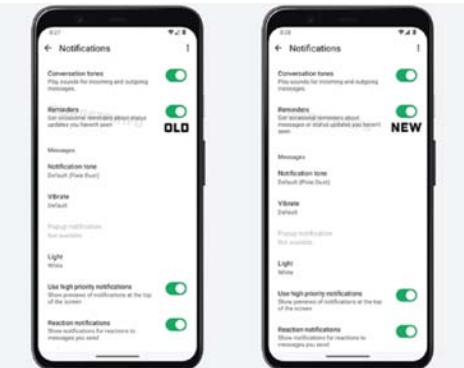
8:27

← Notifications ⋮

Conversation tones
Play sounds for incoming and outgoing messages.

Reminders
Get occasional reminders about status updates you haven't seen

OLD

Messages

Notification tone
Default (Pixie Dust)

Vibrate
Default

Popup notification
Not available

Light
White

Use high priority notifications
Show previews of notifications at the top of the screen

Reaction notifications
Show notifications for reactions to messages you send

8:28

← Notifications ⋮

Conversation tones
Play sounds for incoming and outgoing messages.

Reminders
Get occasional reminders about messages or status updates you haven't seen

NEW

Messages

Notification tone
Default (Pixie Dust)

Vibrate
Default

Popup notification
Not available

Light
White

Use high priority notifications
Show previews of notifications at the top of the screen

Reaction notifications
Show notifications for reactions to messages you send